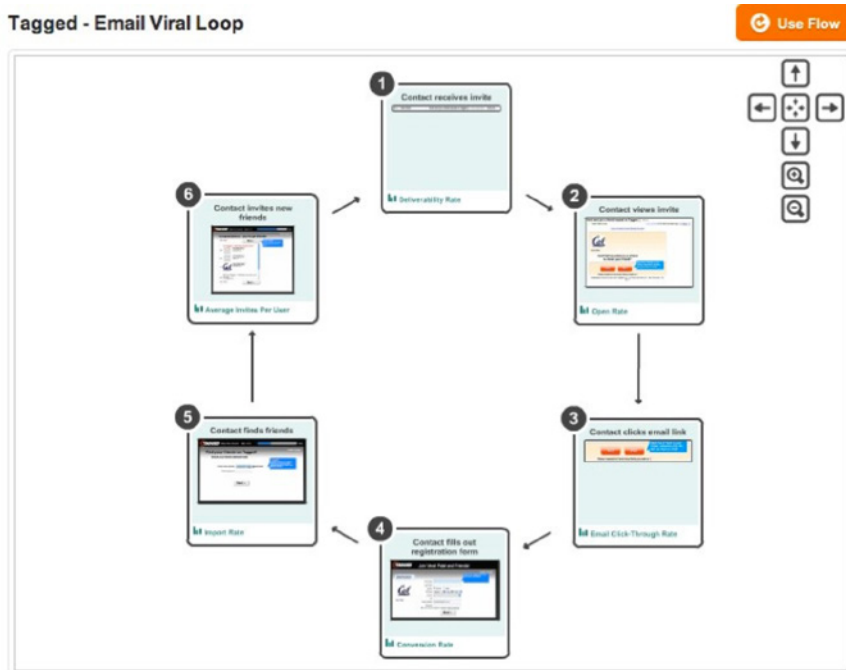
Tagged - Email Viral Loop

Use Flow

1
Contact receives invite
Deliverability Rate

2
Contact views invite
Open Rate

3
Contact clicks email link
Email Click-Through Rate

4
Contact fills out registration form
Conversion Rate

5
Contact finds friends
Import Rate

6
Contact invites new friends
Average Invites Per User